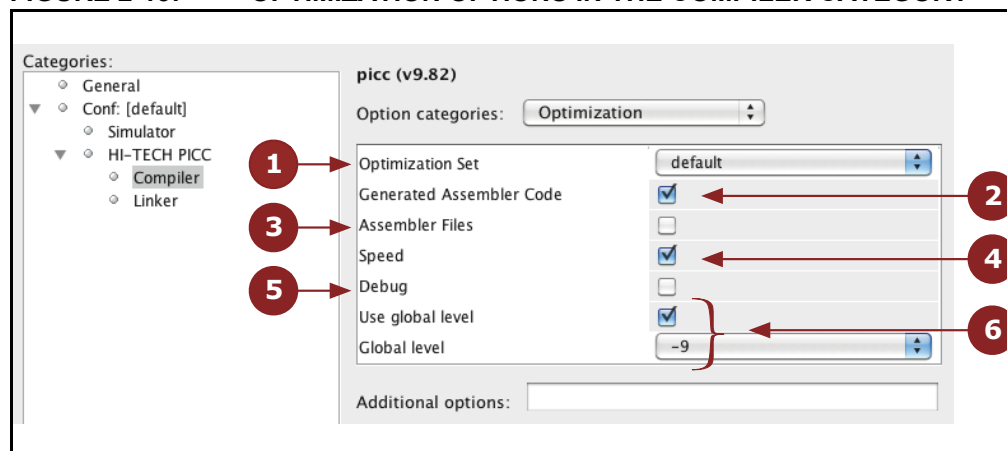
Categories:
General
Conf: [default]
Simulator
HI-TECH PICC
Compiler
Linker

picc (v9.82)

Option categories: Optimization

1
Optimization Set default
2
Generated Assembler Code
3
Assembler Files
Speed
4
5
Debug
Use global level
6
Global level -9

Additional options: